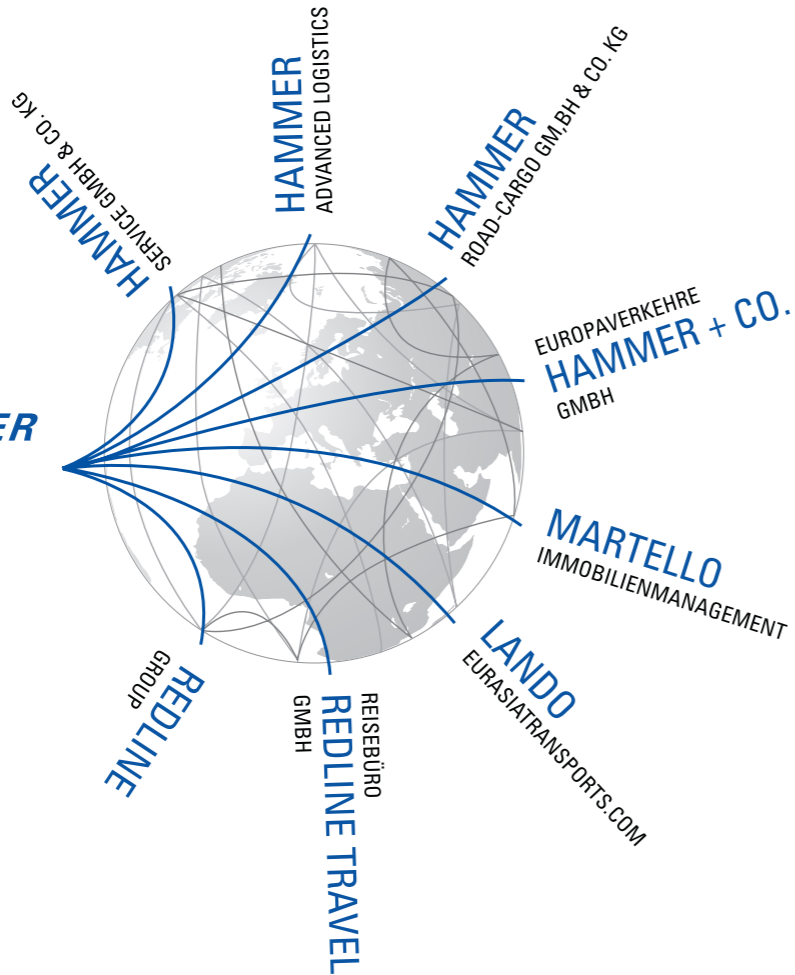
HAMMER
SERVICE GMBH & CO. KG

HAMMER
ADVANCED LOGISTICS

HAMMER
ROAD-CARGO GM,BH & CO. KG

EUROPAVERKEHRE
HAMMER + CO.
GMBH

ER

MARTELLO
IMMOBILIENMANAGEMENT

LANDO
EURASIATRANSPORTS.COM

REISEBÜRO
REDLINE TRAVEL
GMBH

REDLINE
GROUP